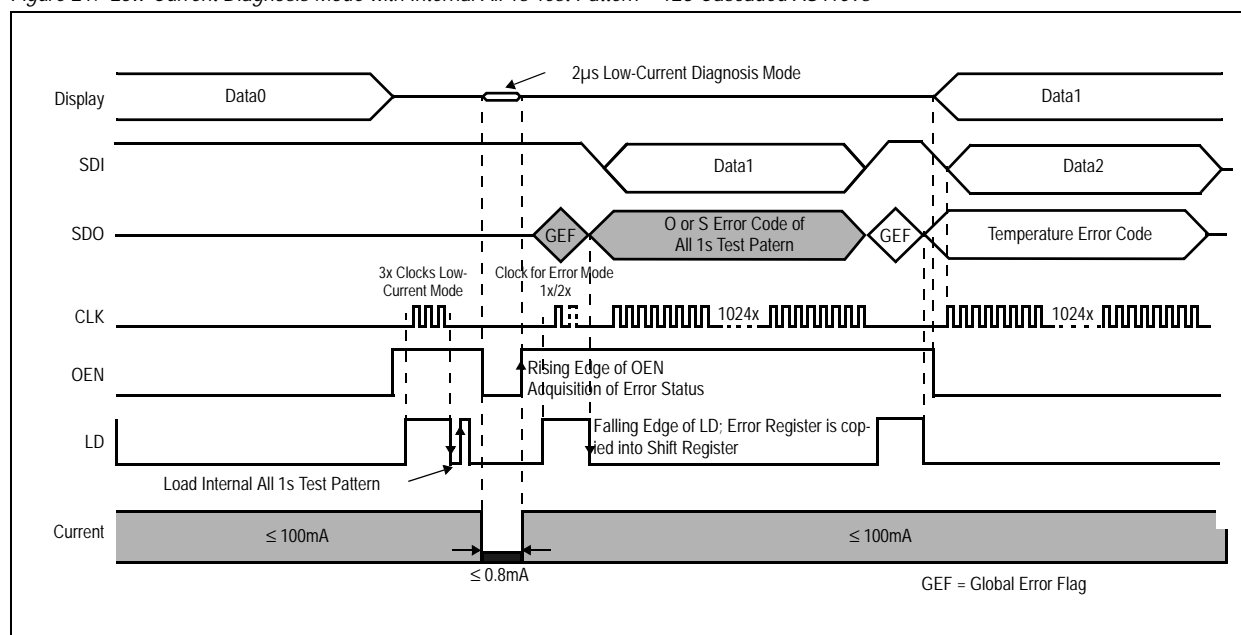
Figure 21. Low-Current Diagnosis Mode with Internal All 1s Test Pattern – 128 Cascaded AS1113

2µs Low-Current Diagnosis Mode

Display
Data0
Data1

SDI
Data1
Data2

SDO
GEF
O or S Error Code of All 1s Test Patern
GEF
Temperature Error Code

3x Clocks Low-Current Mode
Clock for Error Mode 1x/2x

CLK
1024x
1024x

OEN
Rising Edge of OEN Adquisition of Error Status

LD
Falling Edge of LD; Error Register is copied into Shift Register

Load Internal All 1s Test Pattern

Current
≤ 100mA
≤ 100mA
≤ 0.8mA

GEF = Global Error Flag